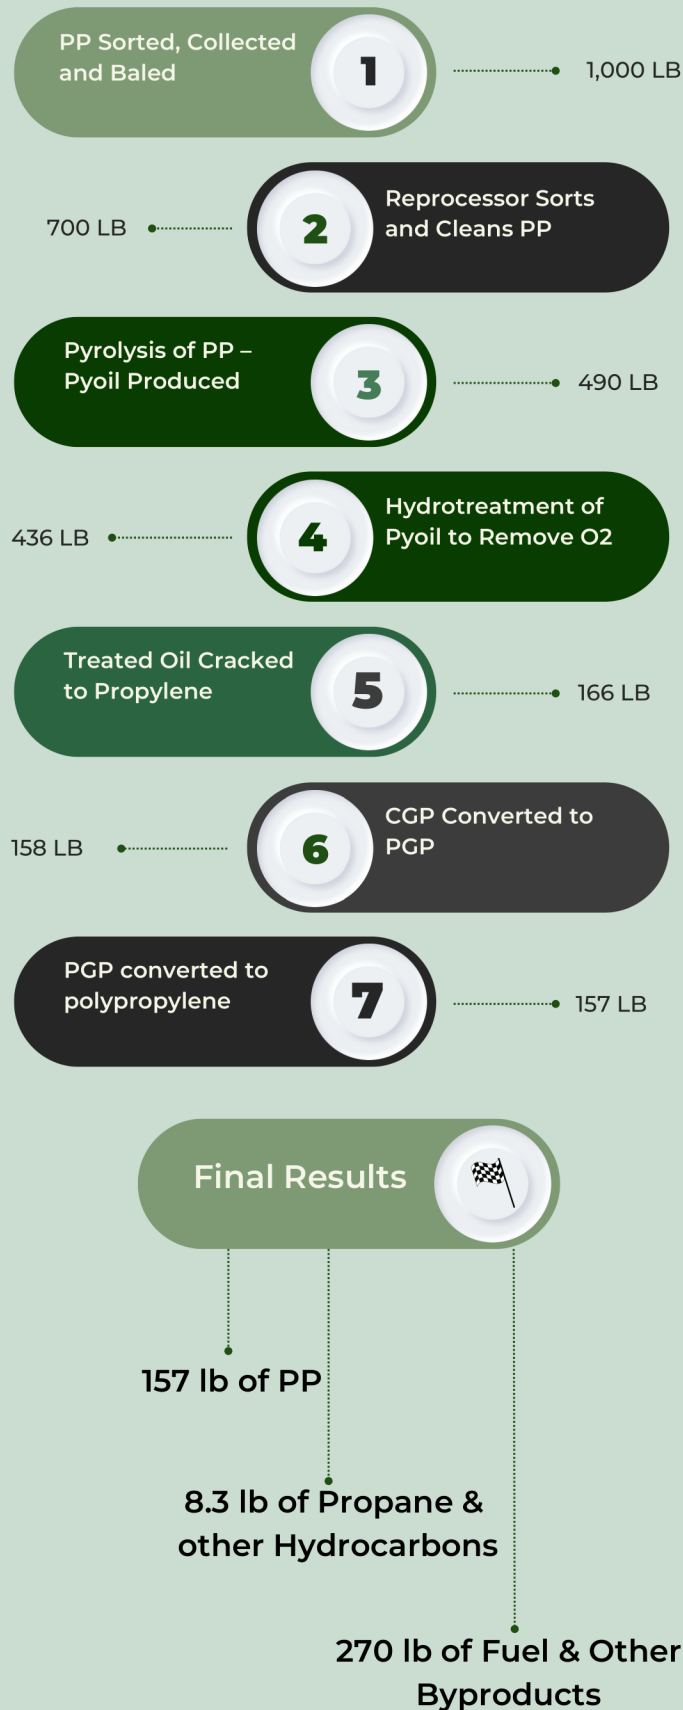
PP Sorted, Collected and Baled

1

1,000 LB

700 LB

2

Reprocessor Sorts and Cleans PP

Pyrolysis of PP – Pyoil Produced

3

490 LB

436 LB

4

Hydrotreatment of Pyoil to Remove O2

Treated Oil Cracked to Propylene

5

166 LB

158 LB

6

CGP Converted to PGP

PGP converted to polypropylene

7

157 LB

Final Results

157 lb of PP

8.3 lb of Propane & other Hydrocarbons

270 lb of Fuel & Other Byproducts